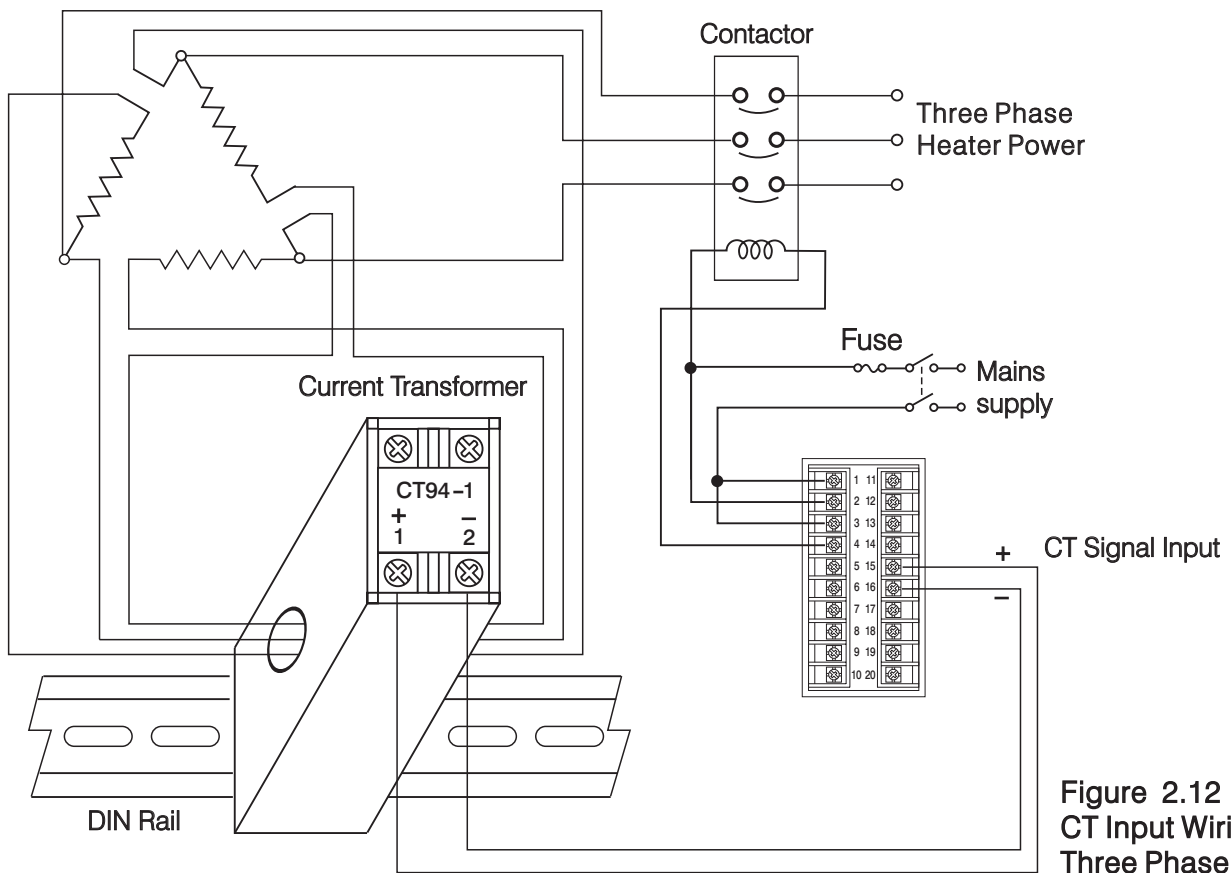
Contactor

Three Phase
Heater Power

Fuse

Mains
supply

Current Transformer

CT94-1
+
1
–
2

1 11
2 12
3 13
4 14
5 15
6 16
7 17
8 18
9 19
10 20

+
CT Signal Input
–

DIN Rail

Figure 2.12
CT Input Wiri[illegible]
Three Phase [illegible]